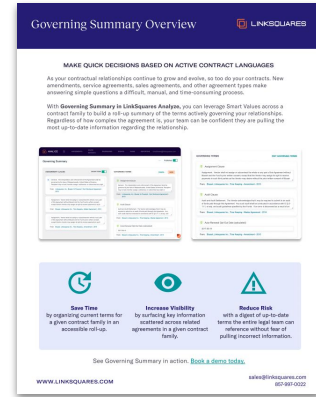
Governing Summary Overview

LINKSQUARES

MAKE QUICK DECISIONS BASED ON ACTIVE CONTRACT LANGUAGES

As your contractual relationships continue to grow and evolve, so too do your contracts. New amendments, service agreements, sales agreements, and other agreement types make answering simple questions a difficult, manual, and time-consuming process.

With Governing Summary in LinkSquares Analyze, you can leverage Smart Values across a contract family to build a roll-up summary of the terms actively governing your relationships. Regardless of how complex the agreement is, your team can be confident they are pulling the most up-to-date information regarding the relationship.

Governing Summary

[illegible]

Save Time
by organizing current terms for a given contract family in an accessible roll-up.

Increase Visibility
by surfacing key information scattered across related agreements in a given contract family.

Reduce Risk
with a digest of up-to-date terms the entire legal team can reference without fear of pulling incorrect information.

See Governing Summary in action. Book a demo today.

WWW.LINKSQUARES.COM

sales@linksquares.com
857-997-0022